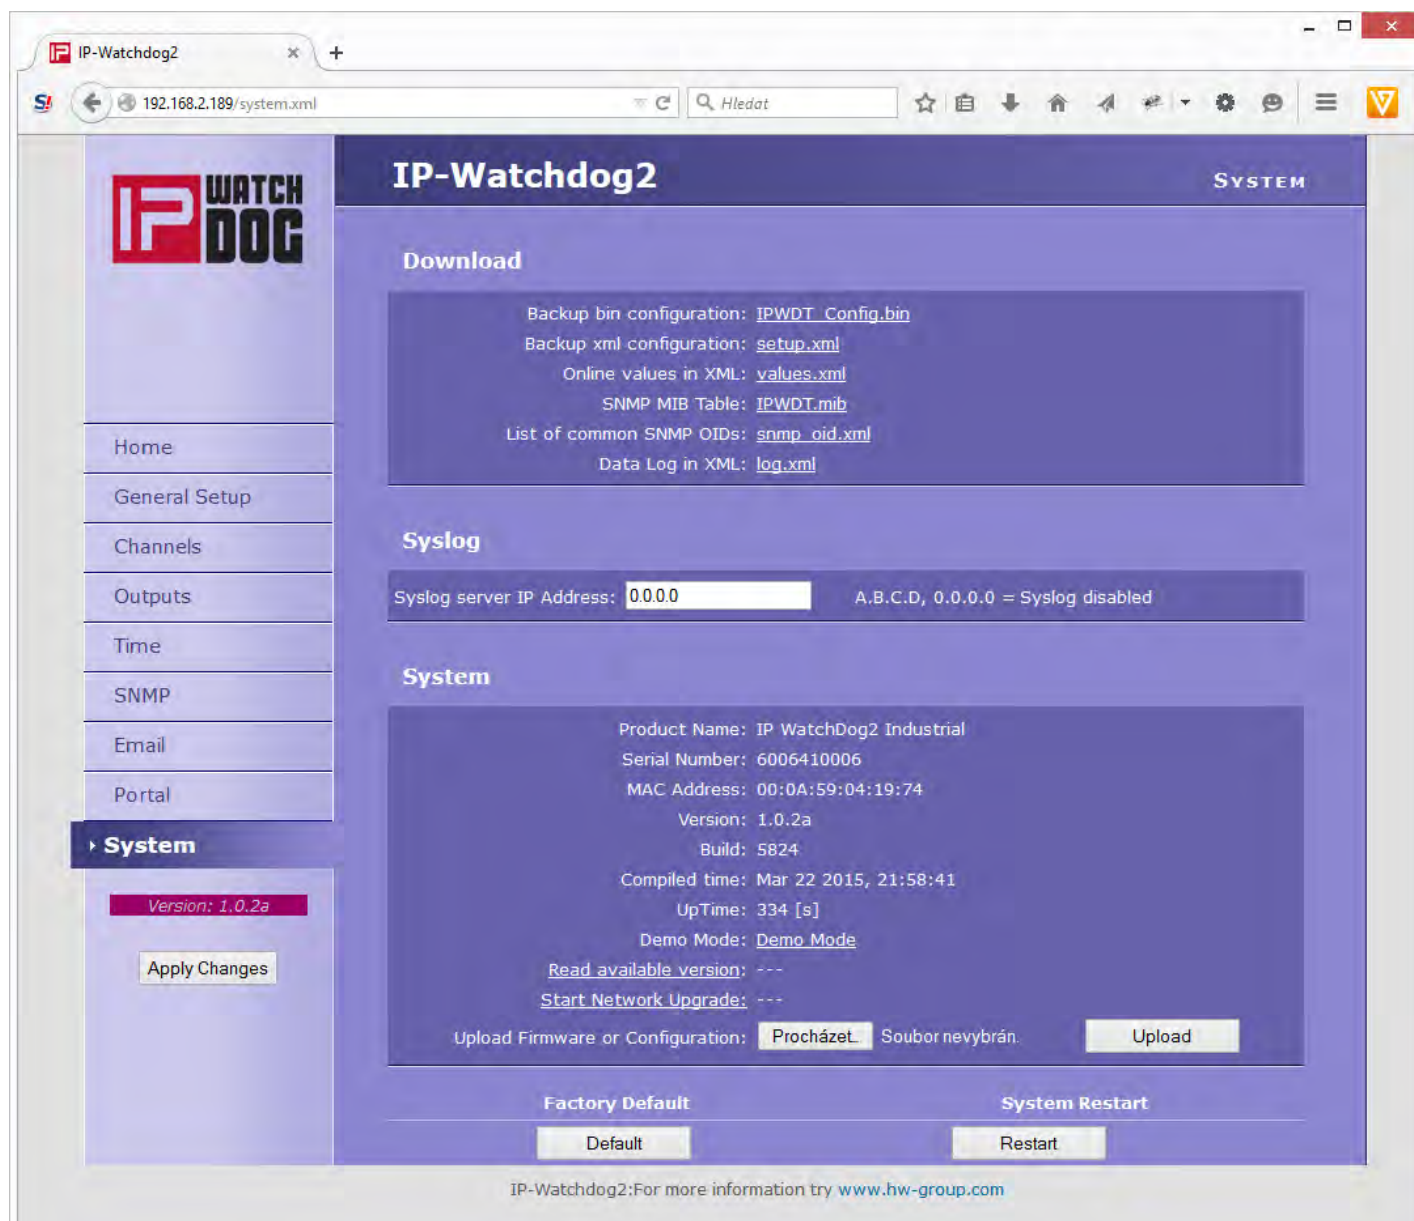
IP-Watchdog2

192.168.2.189/system.xml

Hledat

IP WATCH DOG

IP-Watchdog2

SYSTEM

Download

Backup bin configuration: IPWDT_Config.bin
Backup xml configuration: setup.xml
Online values in XML: values.xml
SNMP MIB Table: IPWDT.mib
List of common SNMP OIDs: snmp_oid.xml
Data Log in XML: log.xml

Syslog

Syslog server IP Address: 0.0.0.0 A.B.C.D, 0.0.0.0 = Syslog disabled

System

Product Name: IP WatchDog2 Industrial
Serial Number: 6006410006
MAC Address: 00:0A:59:04:19:74
Version: 1.0.2a
Build: 5824
Compiled time: Mar 22 2015, 21:58:41
UpTime: 334 [s]
Demo Mode: Demo Mode
Read available version: ---
Start Network Upgrade: ---
Upload Firmware or Configuration: Procházet... Soubor nevybrán. Upload

Factory Default
Default

System Restart
Restart

Home
General Setup
Channels
Outputs
Time
SNMP
Email
Portal
System

Version: 1.0.2a

Apply Changes

IP-Watchdog2:For more information try www.hw-group.com